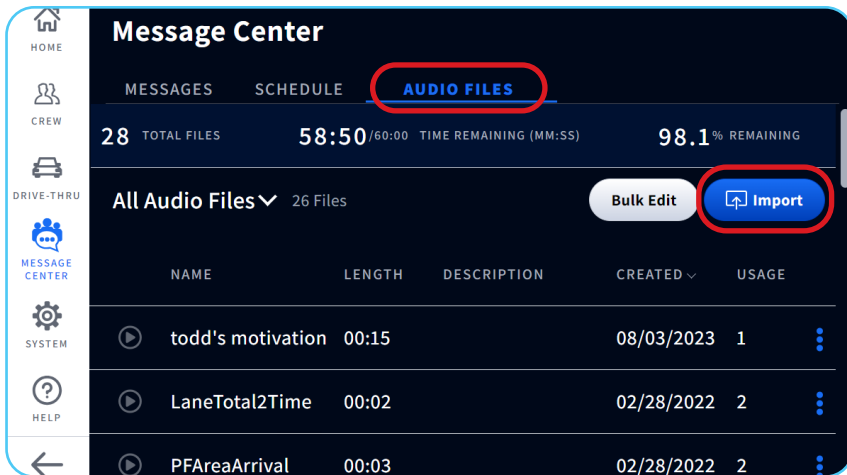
HOME

CREW

DRIVE-THRU

MESSAGE CENTER

SYSTEM

HELP

Message Center

MESSAGES SCHEDULE AUDIO FILES

28 TOTAL FILES 58:50/60:00 TIME REMAINING (MM:SS) 98.1% REMAINING

All Audio Files 26 Files

Bulk Edit

Import

| NAME | LENGTH | DESCRIPTION | CREATED | USAGE |
|---|---|---|---|---|
| todd's motivation | 00:15 | | 08/03/2023 | 1 |
| LaneTotal2Time | 00:02 | | 02/28/2022 | 2 |
| PFAreaArrival | 00:03 | | 02/28/2022 | 2 |